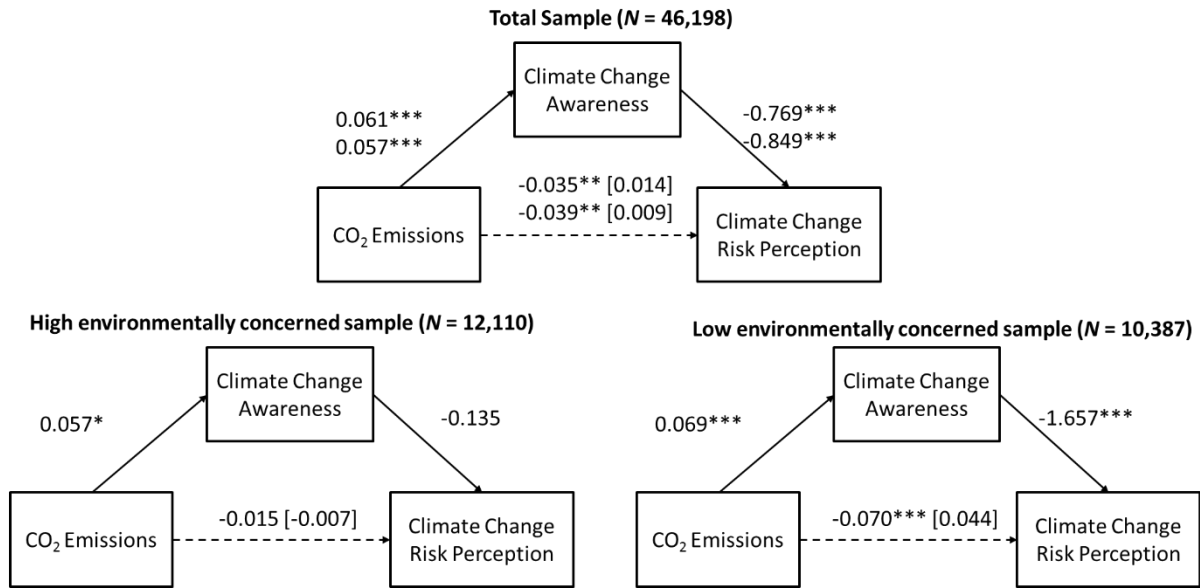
Total Sample ($N$ = 46,198)

Climate Change Awareness

0.061***
0.057***

-0.769***
-0.849***

-0.035** [0.014]
-0.039** [0.009]

$CO_2$ Emissions

Climate Change Risk Perception

High environmentally concerned sample ($N$ = 12,110)

Climate Change Awareness

0.057*

-0.135

$CO_2$ Emissions

-0.015 [-0.007]

Climate Change Risk Perception

Low environmentally concerned sample ($N$ = 10,387)

Climate Change Awareness

0.069***

-1.657***

$CO_2$ Emissions

-0.070*** [0.044]

Climate Change Risk Perception